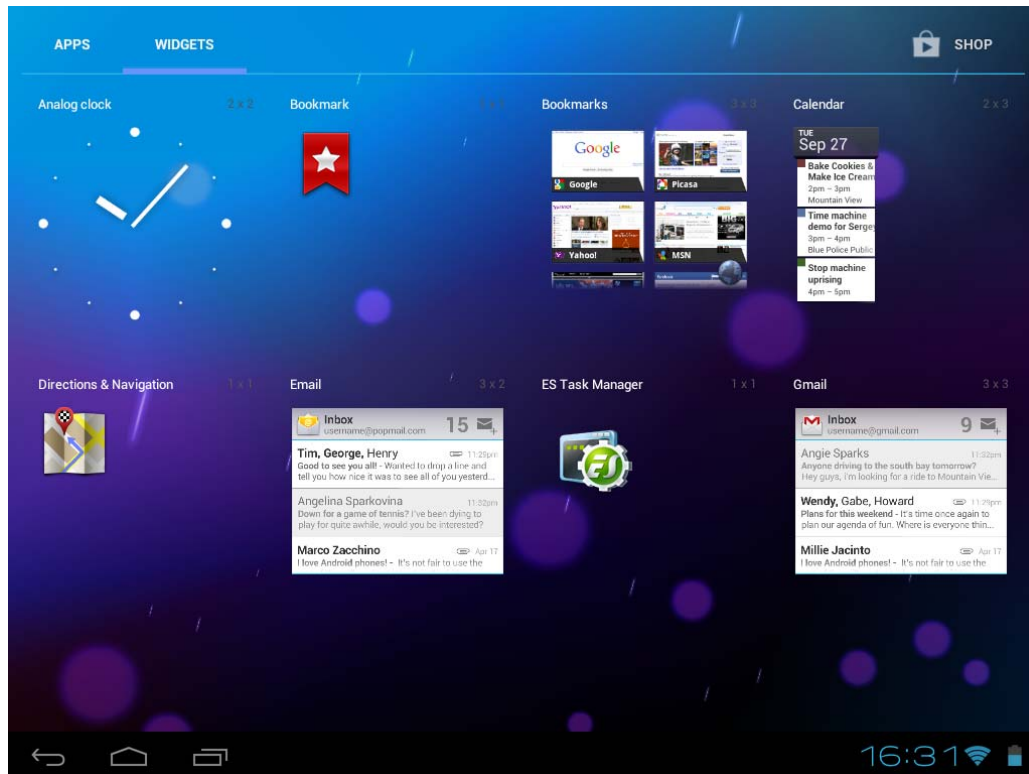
APPS WIDGETS SHOP

Analog clock 2 x 2

Bookmark 1 x 1

Bookmarks 3 x 3

Google
Google
Picasa
Yahoo!
MSN

Calendar 2 x 3

TUE
Sep 27
Bake Cookies & Make Ice Cream
2pm – 3pm
Mountain View
Time machine demo for Sergey
3pm – 4pm
Blue Police Public
Stop machine uprising
4pm – 5pm

Directions & Navigation 1 x 1

Email 3 x 2

Inbox
username@popmail.com
15
Tim, George, Henry 11:29pm
Good to see you all! - Wanted to drop a line and tell you how nice it was to see all of you yesterd...
Angelina Sparkovina 11:32pm
Down for a game of tennis? I've been dying to play for quite awhile, would you be interested?
Marco Zacchino Apr 17
I love Android phones! - It's not fair to use the

ES Task Manager 1 x 1

Gmail 3 x 3

Inbox
username@gmail.com
9
Angie Sparks 11:32pm
Anyone driving to the south bay tomorrow?
Hey guys, I'm looking for a ride to Mountain Vie...
Wendy, Gabe, Howard 11:29pm
Plans for this weekend - It's time once again to plan our agenda of fun. Where is everyone thin...
Millie Jacinto Apr 17
I love Android phones! - It's not fair to use the

16:31